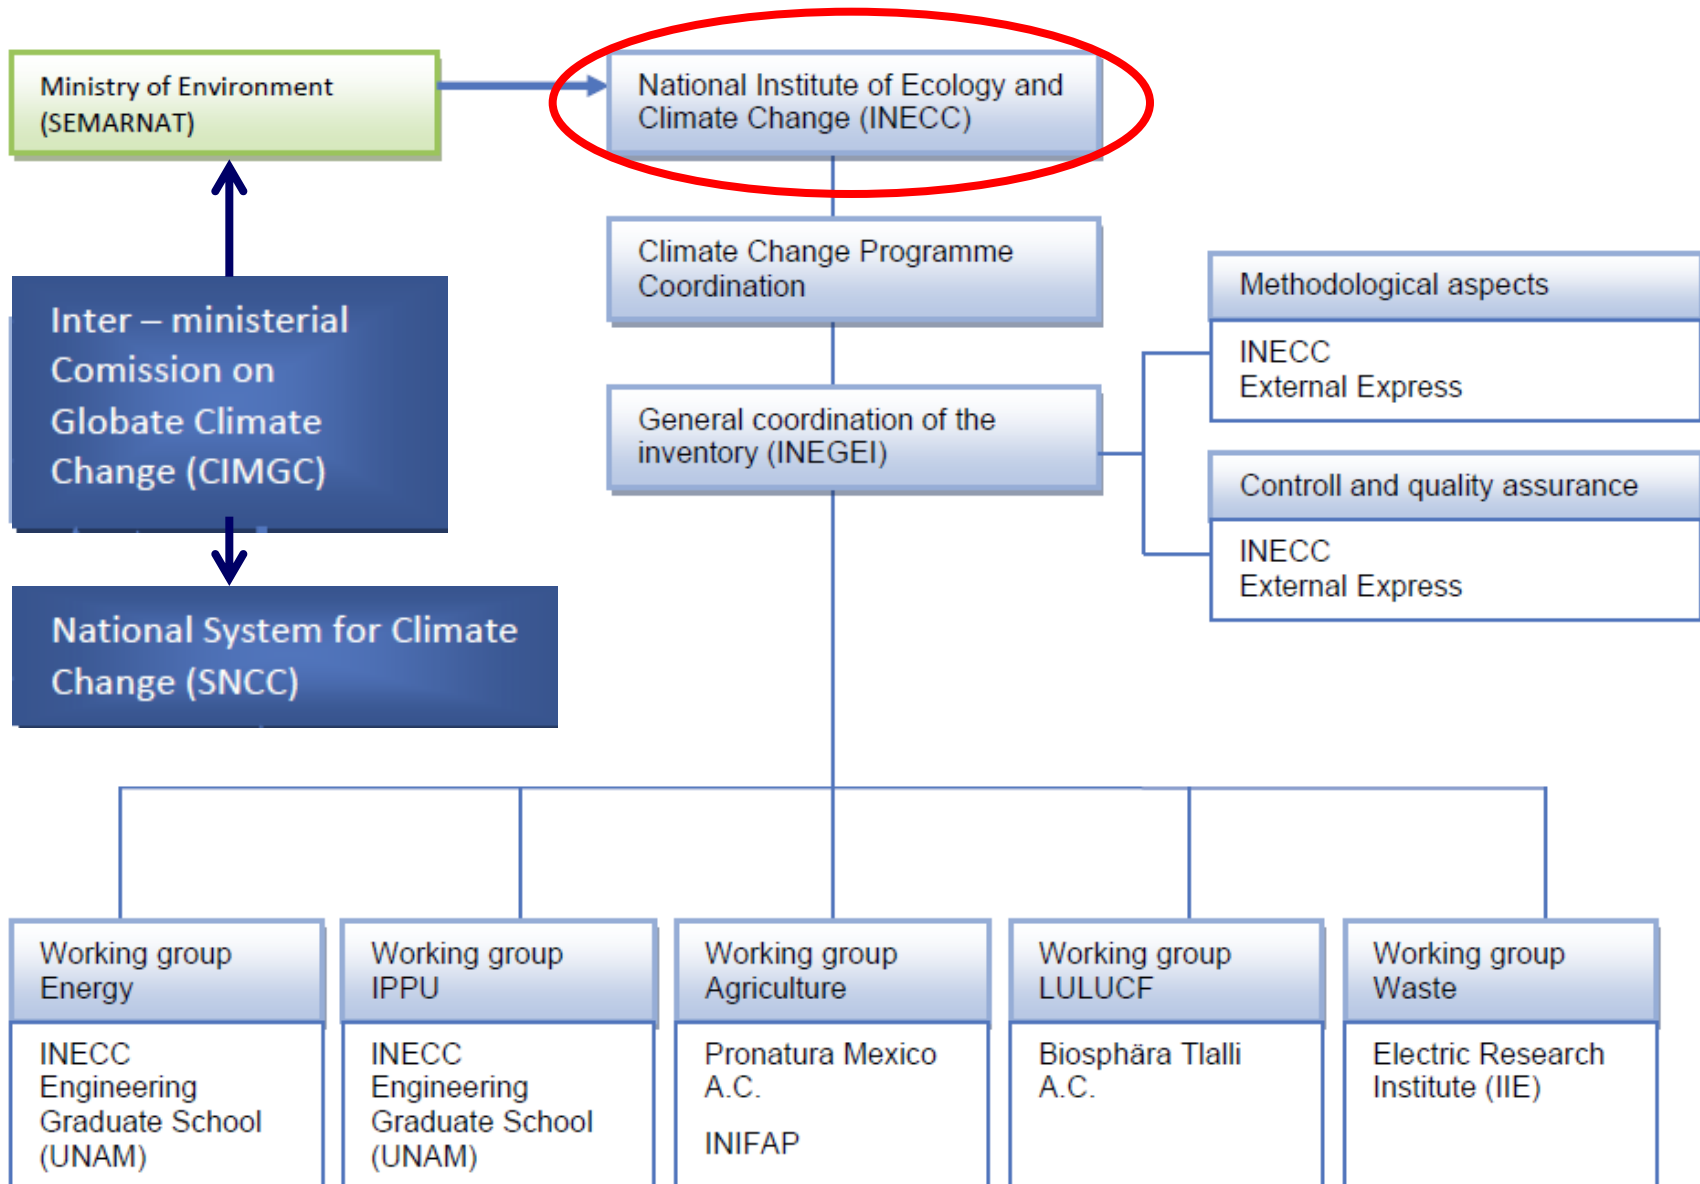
Ministry of Environment (SEMARNAT)

National Institute of Ecology and Climate Change (INECC)

Inter – ministerial Comission on Globate Climate Change (CIMGC)

National System for Climate Change (SNCC)

Climate Change Programme Coordination

General coordination of the inventory (INEGEI)

Methodological aspects

INECC
External Express

Controll and quality assurance

INECC
External Express

Working group Energy

INECC
Engineering Graduate School (UNAM)

Working group IPPU

INECC
Engineering Graduate School (UNAM)

Working group Agriculture

Pronatura Mexico A.C.

INIFAP

Working group LULUCF

Biosphära Tlalli A.C.

Working group Waste

Electric Research Institute (IIE)